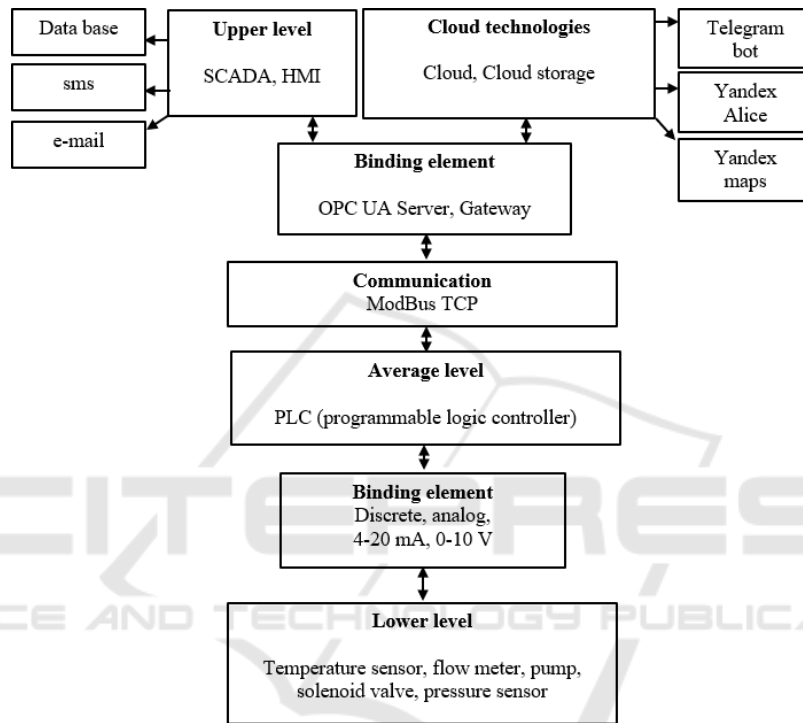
Data base

sms

e-mail

Upper level

SCADA, HMI

Cloud technologies

Cloud, Cloud storage

Telegram bot

Yandex Alice

Yandex maps

Binding element

OPC UA Server, Gateway

Communication
ModBus TCP

Average level

PLC (programmable logic controller)

Binding element
Discrete, analog, 4-20 mA, 0-10 V

Lower level

Temperature sensor, flow meter, pump, solenoid valve, pressure sensor

SCIENCE AND TECHNOLOGY PUBLICATIONS